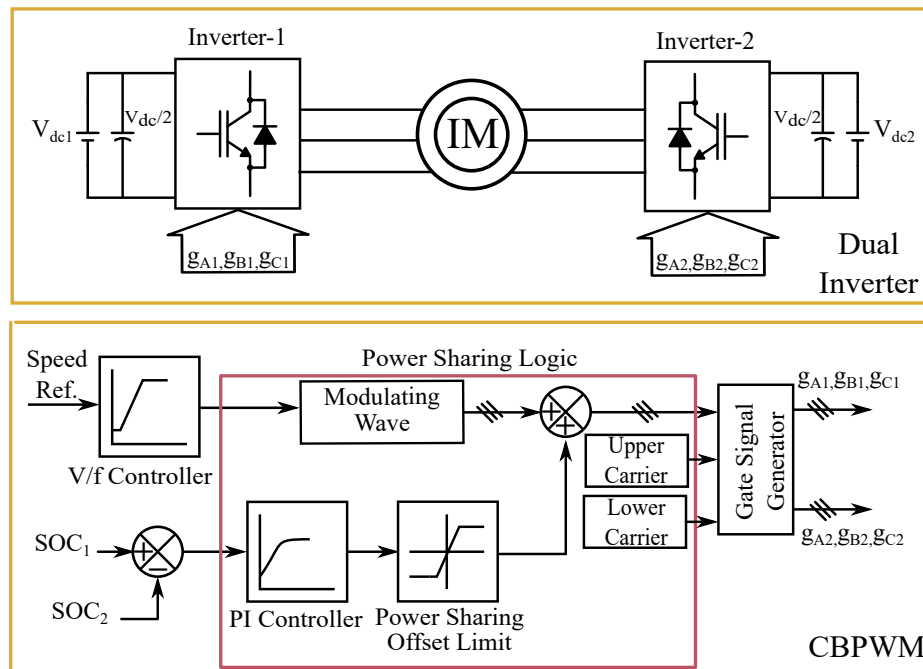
Inverter-1

Inverter-2

$V_{dc1}$

$V_{dc}/2$

IM

$V_{dc}/2$

$V_{dc2}$

$g_{A1},g_{B1},g_{C1}$

$g_{A2},g_{B2},g_{C2}$

Dual Inverter

Power Sharing Logic

Speed Ref.

V/f Controller

Modulating Wave

+

+

Upper Carrier

Lower Carrier

Gate Signal Generator

$g_{A1},g_{B1},g_{C1}$

$g_{A2},g_{B2},g_{C2}$

$SOC_1$

+

−

$SOC_2$

PI Controller

Power Sharing Offset Limit

CBPWM